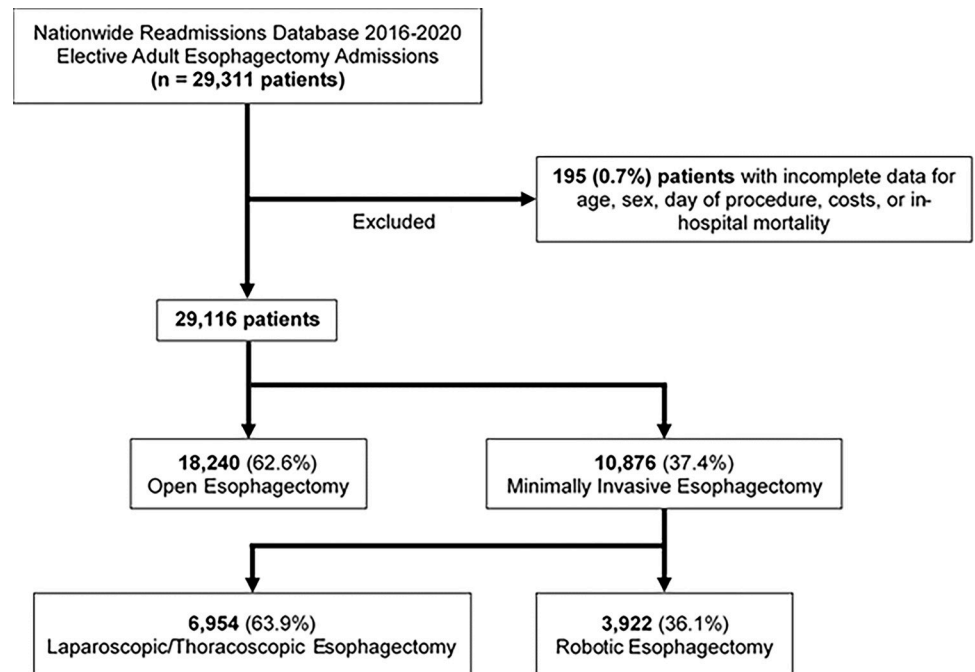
Nationwide Readmissions Database 2016-2020
Elective Adult Esophagectomy Admissions
**(n = 29,311 patients)**

Excluded

**195 (0.7%) patients** with incomplete data for age, sex, day of procedure, costs, or in-hospital mortality

**29,116 patients**

**18,240** (62.6%)
Open Esophagectomy

**10,876** (37.4%)
Minimally Invasive Esophagectomy

**6,954** (63.9%)
Laparoscopic/Thoracoscopic Esophagectomy

**3,922** (36.1%)
Robotic Esophagectomy